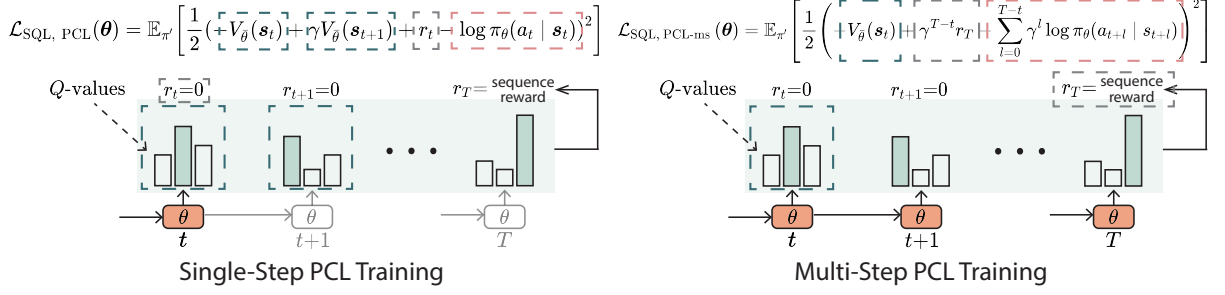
$\mathcal{L}_{\text{SQL, PCL}}(\boldsymbol{\theta}) = \mathbb{E}_{\pi'}\left[\frac{1}{2}\left(-V_{\bar{\theta}}(\boldsymbol{s}_t) + \gamma V_{\bar{\theta}}(\boldsymbol{s}_{t+1}) + r_t - \log \pi_\theta(a_t \mid \boldsymbol{s}_t)\right)^2\right]$

$\mathcal{L}_{\text{SQL, PCL-ms}}(\boldsymbol{\theta}) = \mathbb{E}_{\pi'}\left[\frac{1}{2}\left(-V_{\bar{\theta}}(\boldsymbol{s}_t) + \gamma^{T-t} r_T - \sum_{l=0}^{T-t} \gamma^l \log \pi_\theta(a_{t+l} \mid s_{t+l})\right)^2\right]$

$Q$-values

$r_t=0$

$r_{t+1}=0$

$r_T=$ sequence reward

$\theta$

$t$

$t+1$

$T$

Single-Step PCL Training

$Q$-values

$r_t=0$

$r_{t+1}=0$

$r_T=$ sequence reward

$\theta$

$t$

$t+1$

$T$

Multi-Step PCL Training